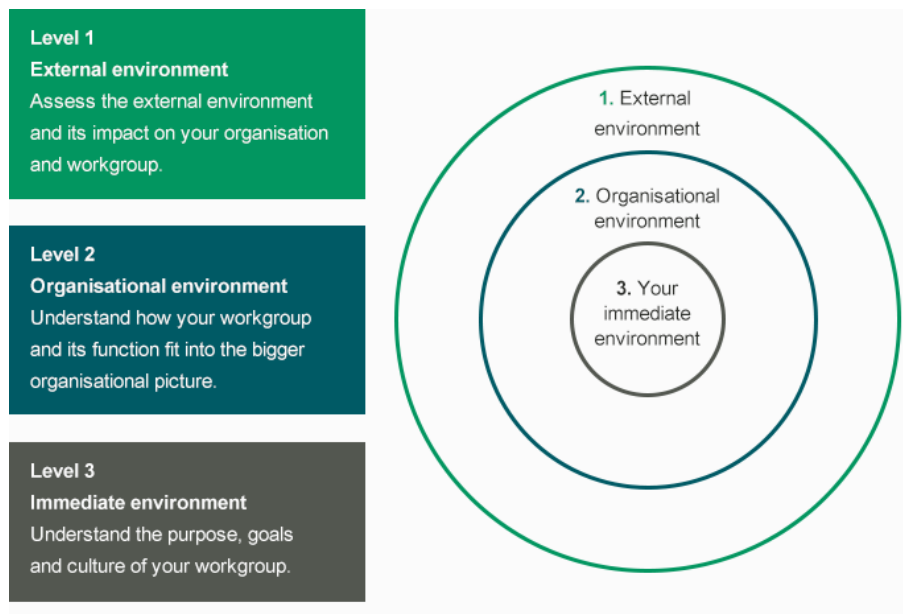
Level 1
External environment
Assess the external environment and its impact on your organisation and workgroup.

Level 2
Organisational environment
Understand how your workgroup and its function fit into the bigger organisational picture.

Level 3
Immediate environment
Understand the purpose, goals and culture of your workgroup.

1. External environment

2. Organisational environment

3. Your immediate environment